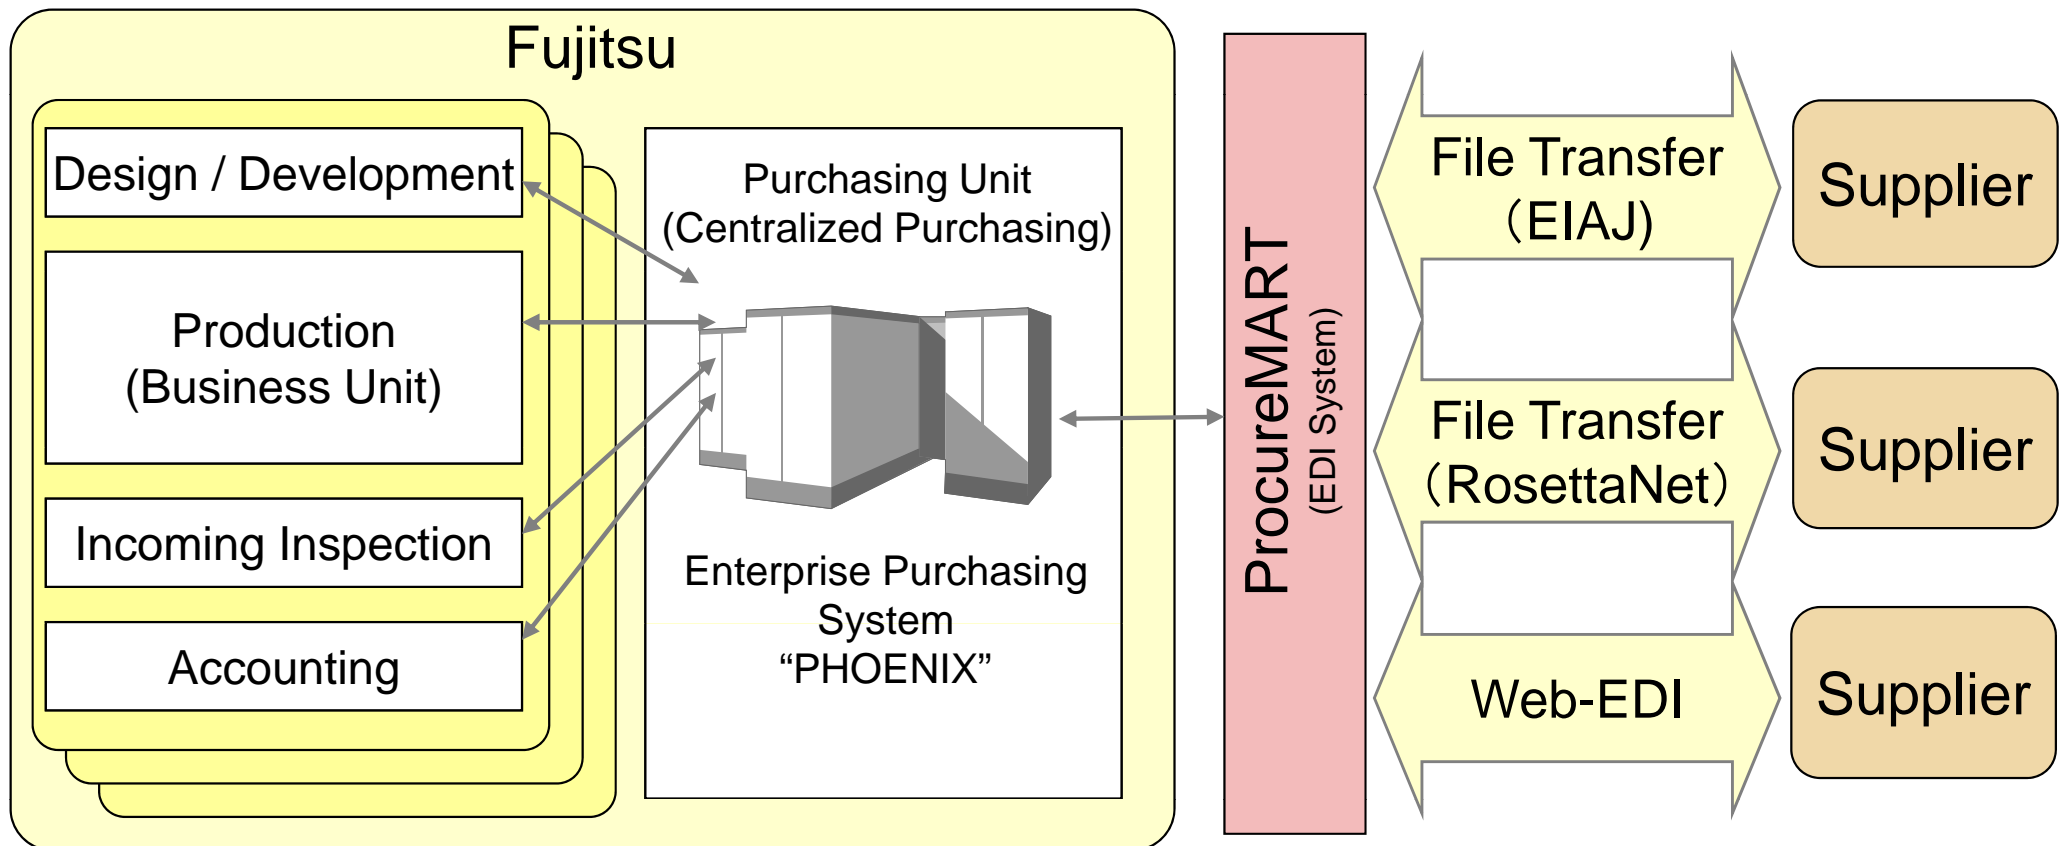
Fujitsu

Design / Development

Production
(Business Unit)

Incoming Inspection

Accounting

Purchasing Unit
(Centralized Purchasing)

Enterprise Purchasing System
“PHOENIX”

ProcureMART
(EDI System)

File Transfer
（EIAJ）

File Transfer
（RosettaNet）

Web-EDI

Supplier

Supplier

Supplier